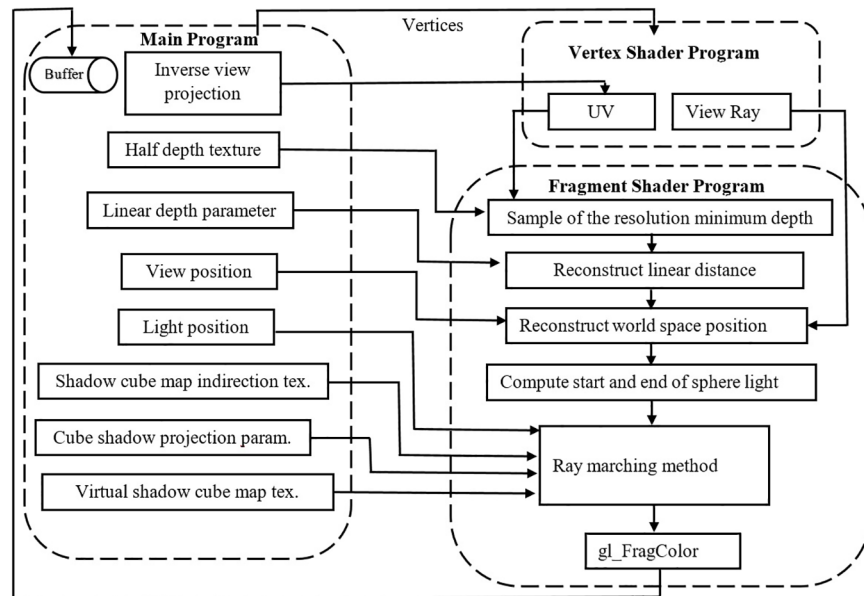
Vertices

Main Program

Buffer

Inverse view projection

Half depth texture

Linear depth parameter

View position

Light position

Shadow cube map indirection tex.

Cube shadow projection param.

Virtual shadow cube map tex.

Vertex Shader Program

UV

View Ray

Fragment Shader Program

Sample of the resolution minimum depth

Reconstruct linear distance

Reconstruct world space position

Compute start and end of sphere light

Ray marching method

gl_FragColor